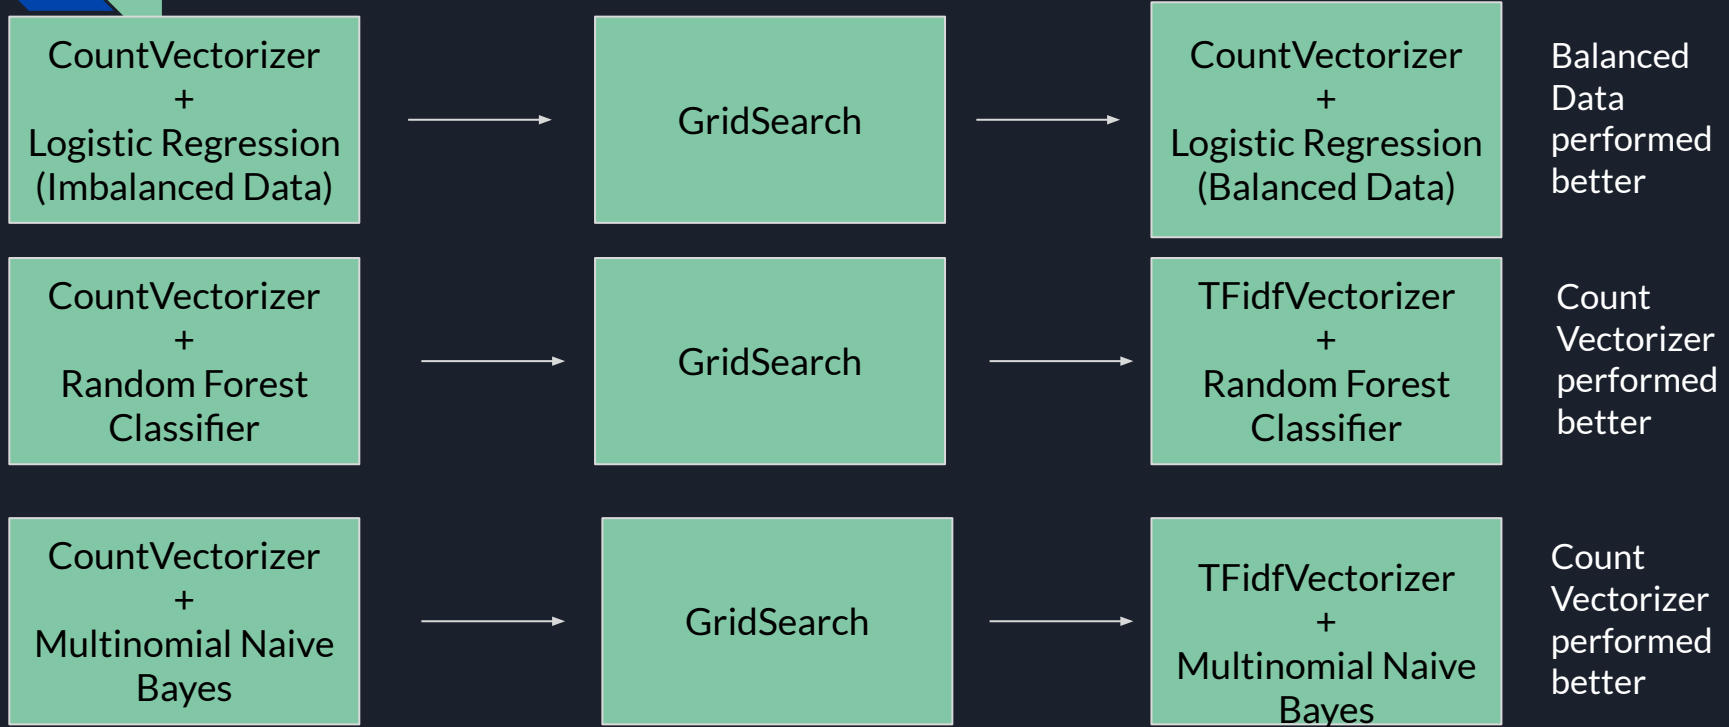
CountVectorizer
+
Logistic Regression
(Imbalanced Data)

GridSearch

CountVectorizer
+
Logistic Regression
(Balanced Data)

Balanced Data performed better

CountVectorizer
+
Random Forest Classifier

GridSearch

TFidfVectorizer
+
Random Forest Classifier

Count Vectorizer performed better

CountVectorizer
+
Multinomial Naive Bayes

GridSearch

TFidfVectorizer
+
Multinomial Naive Bayes

Count Vectorizer performed better